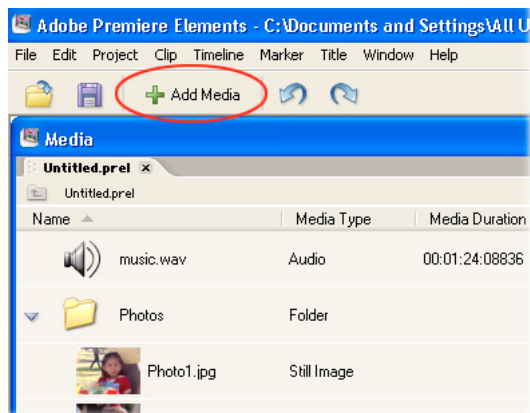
Adobe Premiere Elements - C:\Documents and Settings\All U

File Edit Project Clip Timeline Marker Title Window Help

Add Media

Media

Untitled.prel ×

Untitled.prel

| Name | Media Type | Media Duration |
|---|---|---|
| music.wav | Audio | 00:01:24:08836 |
| Photos | Folder | |
| Photo1.jpg | Still Image | |